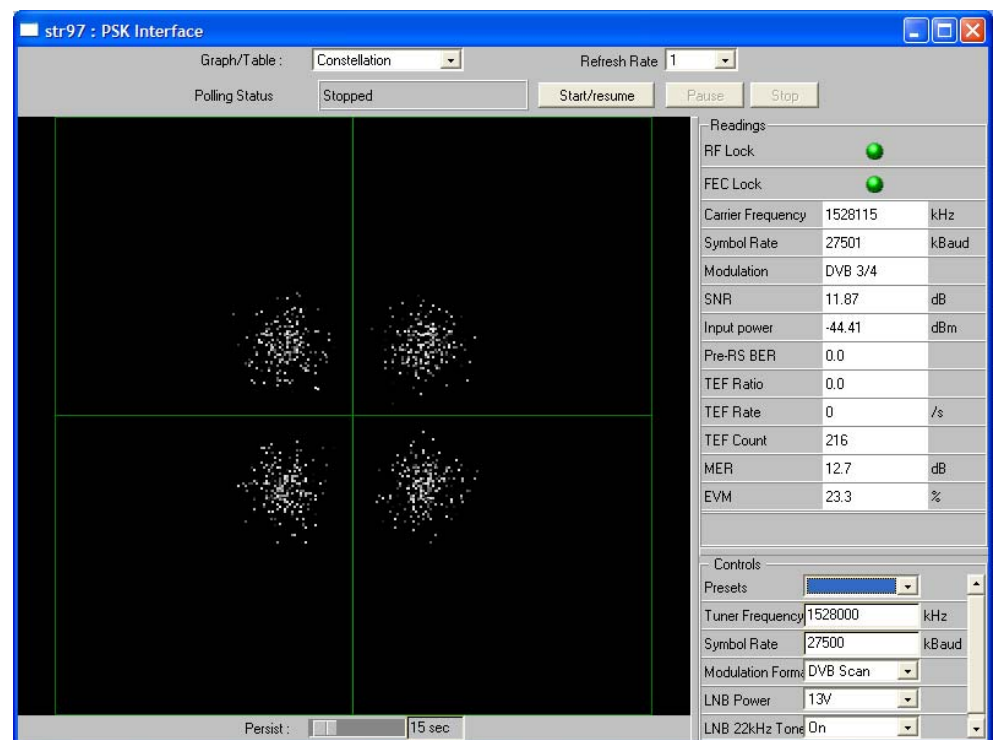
str97 : PSK Interface

Graph/Table : Constellation

Refresh Rate 1

Polling Status Stopped

Start/resume Pause Stop

Readings

| | | |
|---|---|---|
| RF Lock | | |
| FEC Lock | | |
| Carrier Frequency | 1528115 | kHz |
| Symbol Rate | 27501 | kBaud |
| Modulation | DVB 3/4 | |
| SNR | 11.87 | dB |
| Input power | -44.41 | dBm |
| Pre-RS BER | 0.0 | |
| TEF Ratio | 0.0 | |
| TEF Rate | 0 | /s |
| TEF Count | 216 | |
| MER | 12.7 | dB |
| EVM | 23.3 | % |

Controls

| | | |
|---|---|---|
| Presets | | |
| Tuner Frequency | 1528000 | kHz |
| Symbol Rate | 27500 | kBaud |
| Modulation Forma | DVB Scan | |
| LNB Power | 13V | |
| LNB 22kHz Tone | On | |

Persist : 15 sec